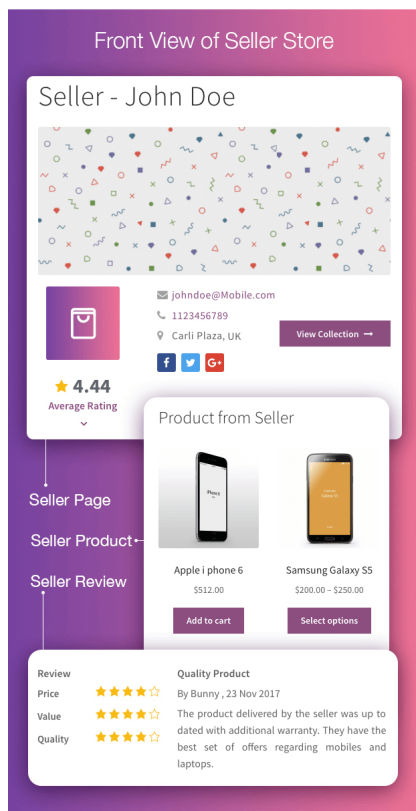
Front View of Seller Store

Seller - John Doe

johndoe@Mobile.com
1123456789
Carli Plaza, UK

View Collection

f G+

4.44
Average Rating

Product from Seller

Apple i phone 6
$512.00
Add to cart

Samsung Galaxy S5
$200.00 – $250.00
Select options

Seller Page
Seller Product
Seller Review

Review
Price
Value
Quality

Quality Product
By Bunny , 23 Nov 2017
The product delivered by the seller was up to dated with additional warranty. They have the best set of offers regarding mobiles and laptops.